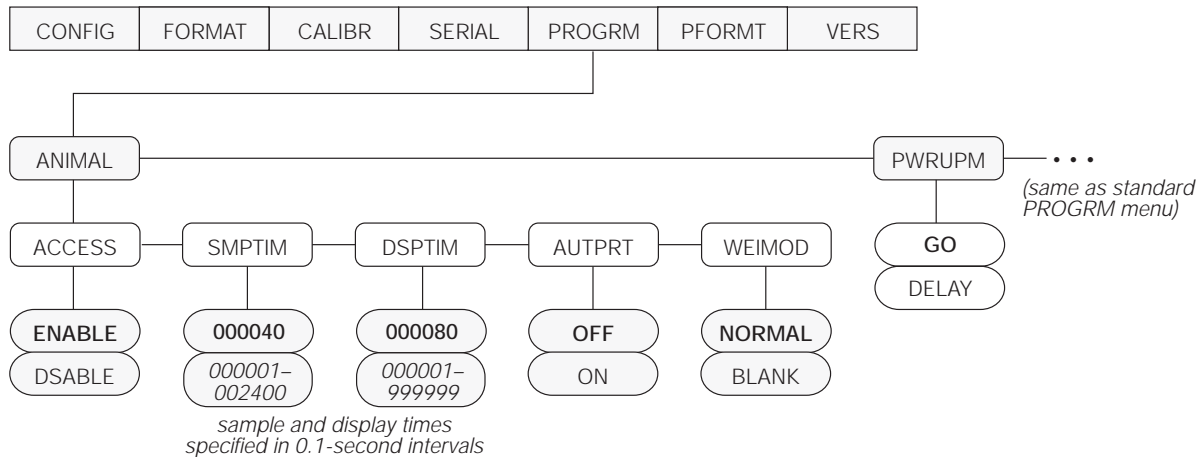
CONFIG FORMAT CALIBR SERIAL PROGRM PFORMT VERS

ANIMAL

PWRUPM • • •

(same as standard PROGRM menu)

GO
DELAY

ACCESS SMPTIM DSPTIM AUTPRT WEIMOD

ENABLE
DSABLE

000040
000001–002400

000080
000001–999999

OFF
ON

NORMAL
BLANK

sample and display times specified in 0.1-second intervals